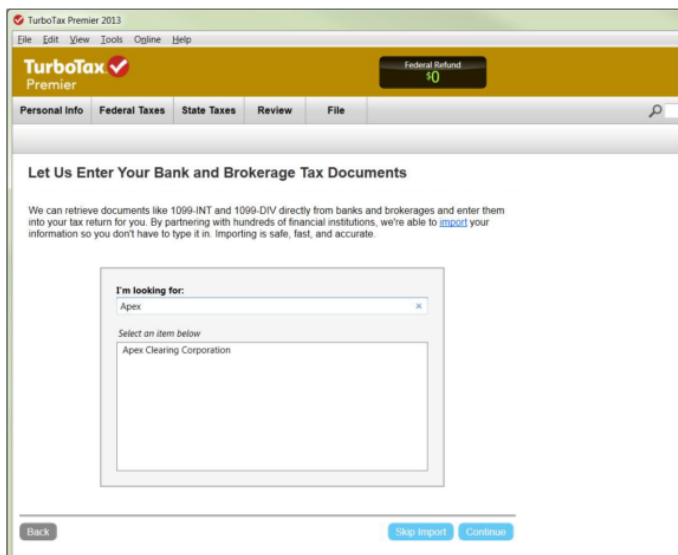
TurboTax Premier 2013

File Edit View Tools Online Help

TurboTax
Premier

Federal Refund
$0

Personal Info | Federal Taxes | State Taxes | Review | File

Let Us Enter Your Bank and Brokerage Tax Documents

We can retrieve documents like 1099-INT and 1099-DIV directly from banks and brokerages and enter them into your tax return for you. By partnering with hundreds of financial institutions, we're able to import your information so you don't have to type it in. Importing is safe, fast, and accurate.

I'm looking for:
Apex
×

Select an item below
Apex Clearing Corporation

Back

Skip Import

Continue